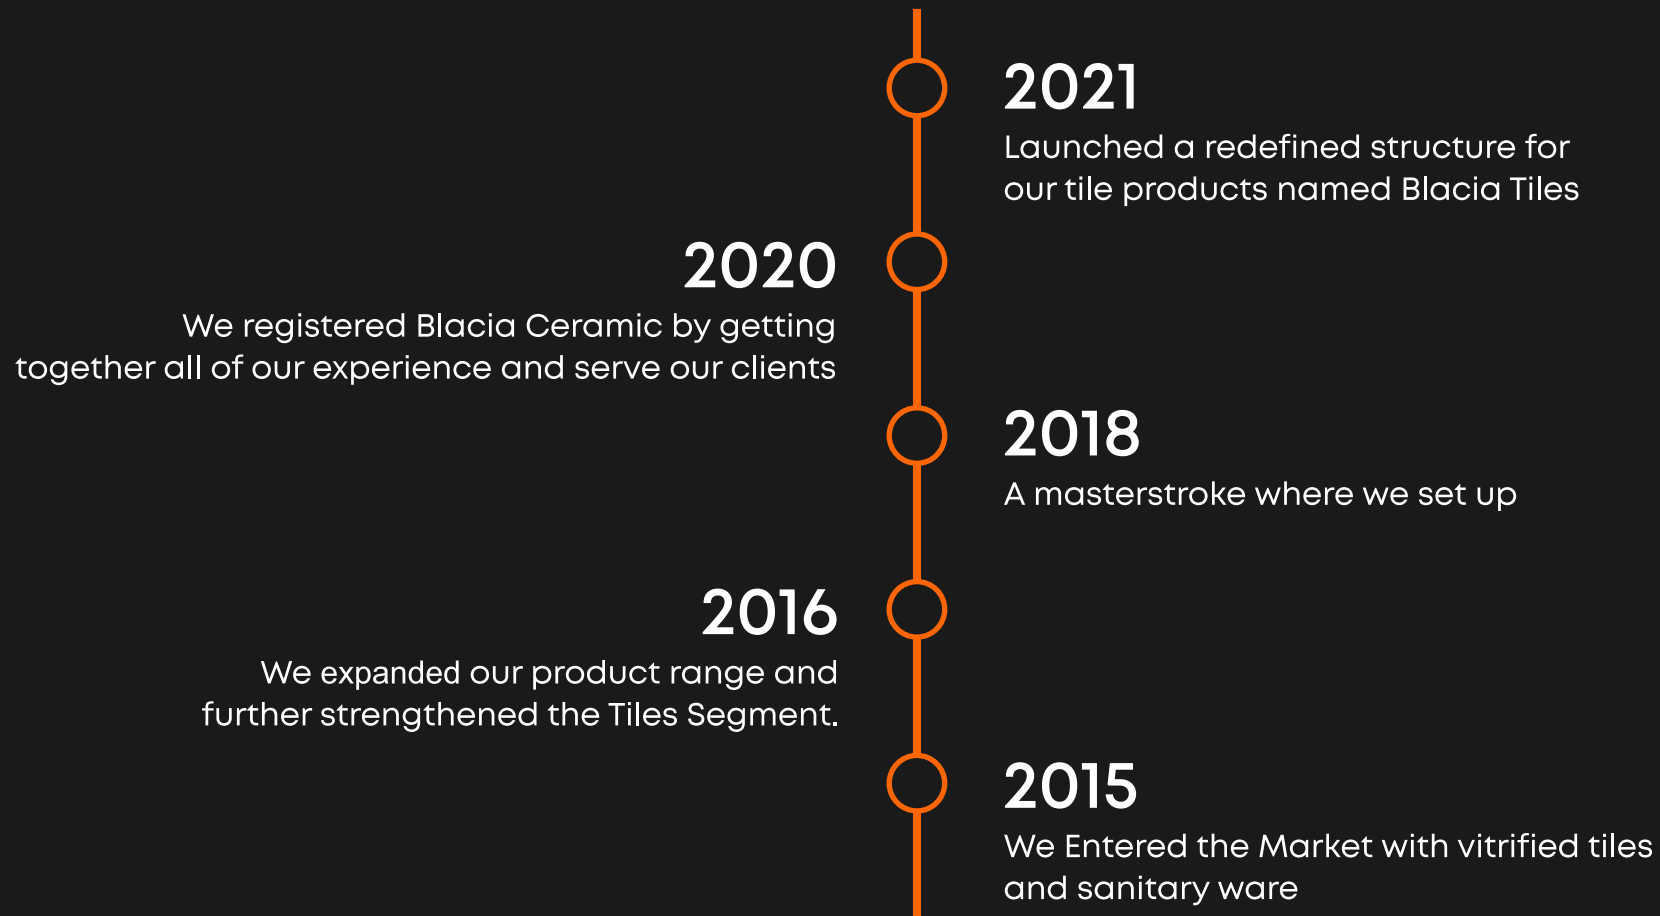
2021
Launched a redefined structure for our tile products named Blacia Tiles

2020
We registered Blacia Ceramic by getting together all of our experience and serve our clients

2018
A masterstroke where we set up

2016
We expanded our product range and further strengthened the Tiles Segment.

2015
We Entered the Market with vitrified tiles and sanitary ware